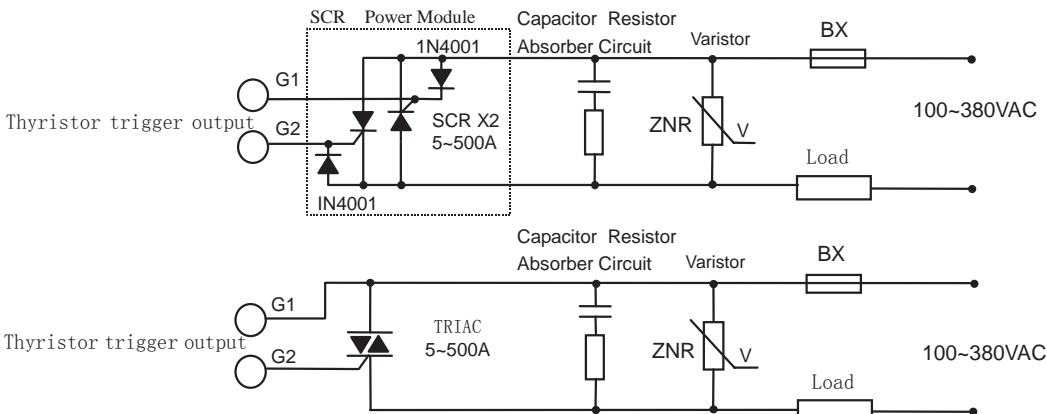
SCR Power Module

Capacitor Resistor Absorber Circuit

Varistor

BX

1N4001

G1

Thyristor trigger output

G2

SCR X2
5~500A

ZNR

V

100~380VAC

Load

IN4001

Capacitor Resistor Absorber Circuit

Varistor

BX

G1

Thyristor trigger output

G2

TRIAC
5~500A

ZNR

V

100~380VAC

Load